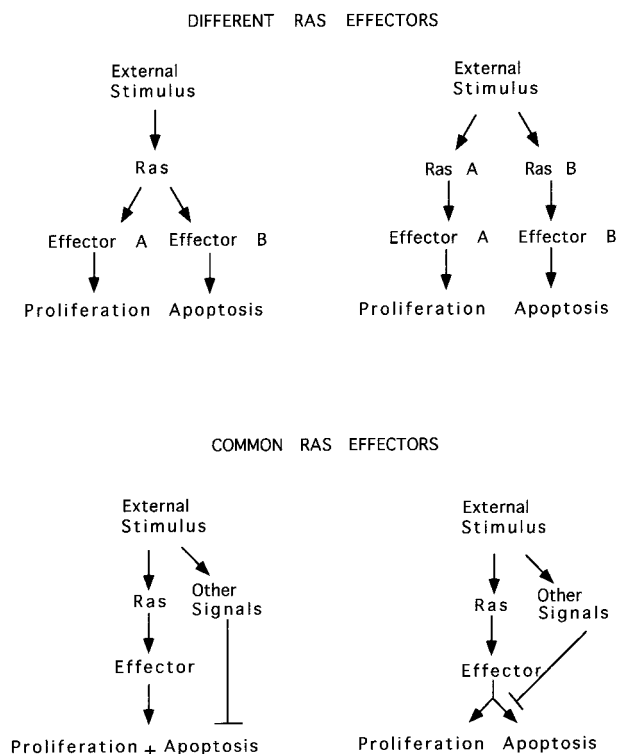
DIFFERENT RAS EFFECTORS

External Stimulus

Ras

Effector A Effector B

Proliferation Apoptosis

External Stimulus

Ras A Ras B

Effector A Effector B

Proliferation Apoptosis

COMMON RAS EFFECTORS

External Stimulus

Ras

Other Signals

Effector

Proliferation + Apoptosis

External Stimulus

Ras

Other Signals

Effector

Proliferation Apoptosis